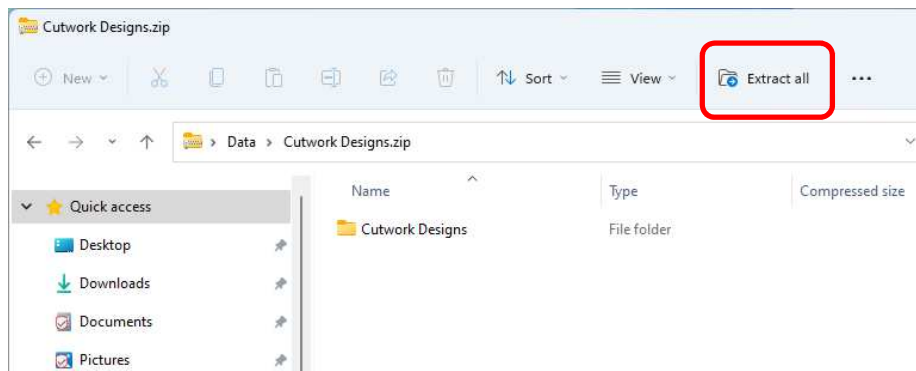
Cutwork Designs.zip

New Sort View Extract all ...

> Data > Cutwork Designs.zip

Quick access
Desktop
Downloads
Documents
Pictures

| Name | Type | Compressed size |
|---|---|---|
| Cutwork Designs | File folder | |